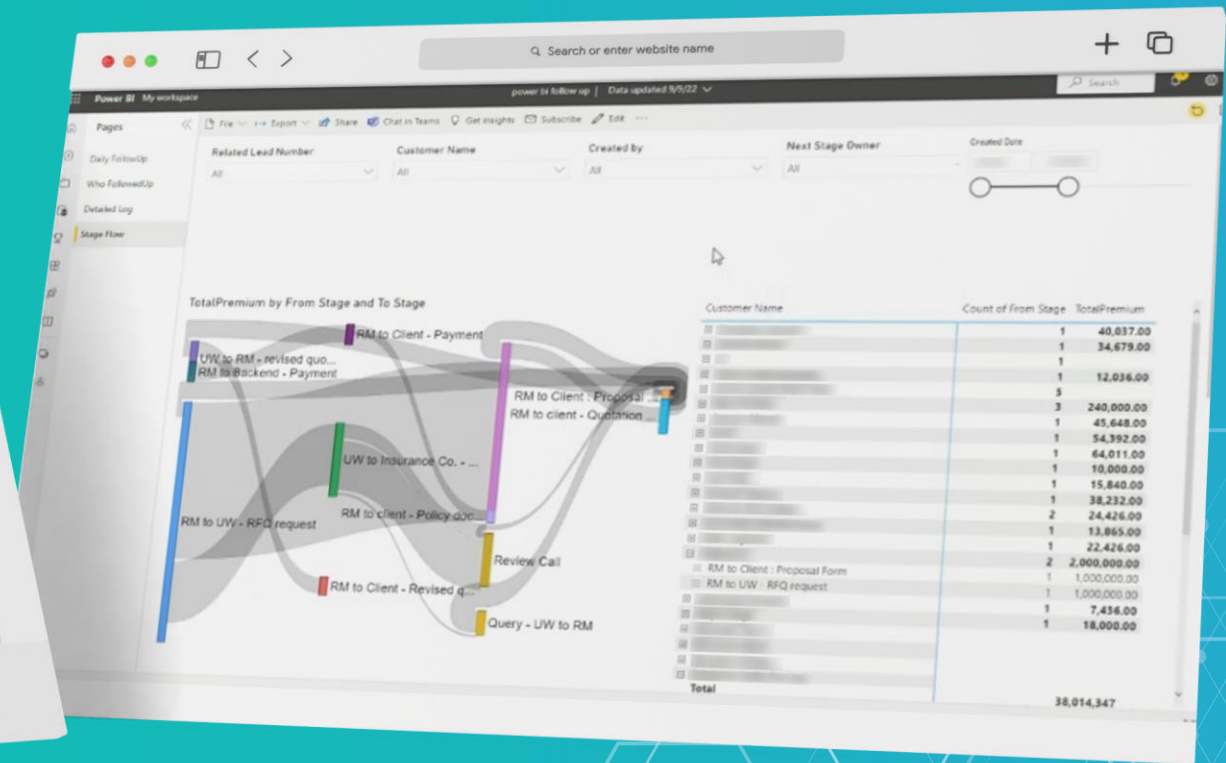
Search or enter website name

Power BI My workspace

power bi follow up | Data updated 9/9/22

Search

Pages

Daily FollowUp

Who FollowedUp

Detailed Log

Stage Flow

File Export Share Chat in Teams Get insights Subscribe Edit ···

Related Lead Number
All

Customer Name
All

Created by
All

Next Stage Owner
All

Created Date

TotalPremium by From Stage and To Stage

RM to Client - Payment

UW to RM - revised quo...

RM to Backend - Payment

RM to Client : Proposal ...

RM to client - Quotation ...

UW to Insurance Co. - ...

RM to UW - RFQ request

RM to client - Policy doc...

Review Call

RM to Client - Revised q...

Query - UW to RM

| Customer Name | Count of From Stage | TotalPremium |
|---|---|---|
| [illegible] | 1 | 40,037.00 |
| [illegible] | 1 | 34,679.00 |
| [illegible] | 1 | |
| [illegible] | 1 | 12,036.00 |
| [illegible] | 5 | |
| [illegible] | 3 | 240,000.00 |
| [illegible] | 1 | 45,648.00 |
| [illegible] | 1 | 54,392.00 |
| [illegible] | 1 | 64,011.00 |
| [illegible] | 1 | 10,000.00 |
| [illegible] | 1 | 15,840.00 |
| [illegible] | 1 | 38,232.00 |
| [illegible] | 2 | 24,426.00 |
| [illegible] | 1 | 13,865.00 |
| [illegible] | 1 | 22,426.00 |
| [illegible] | 2 | 2,000,000.00 |
| RM to Client : Proposal Form | 1 | 1,000,000.00 |
| RM to UW - RFQ request | 1 | 1,000,000.00 |
| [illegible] | 1 | 7,436.00 |
| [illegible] | 1 | 18,000.00 |
| Total | | 38,014,347 |